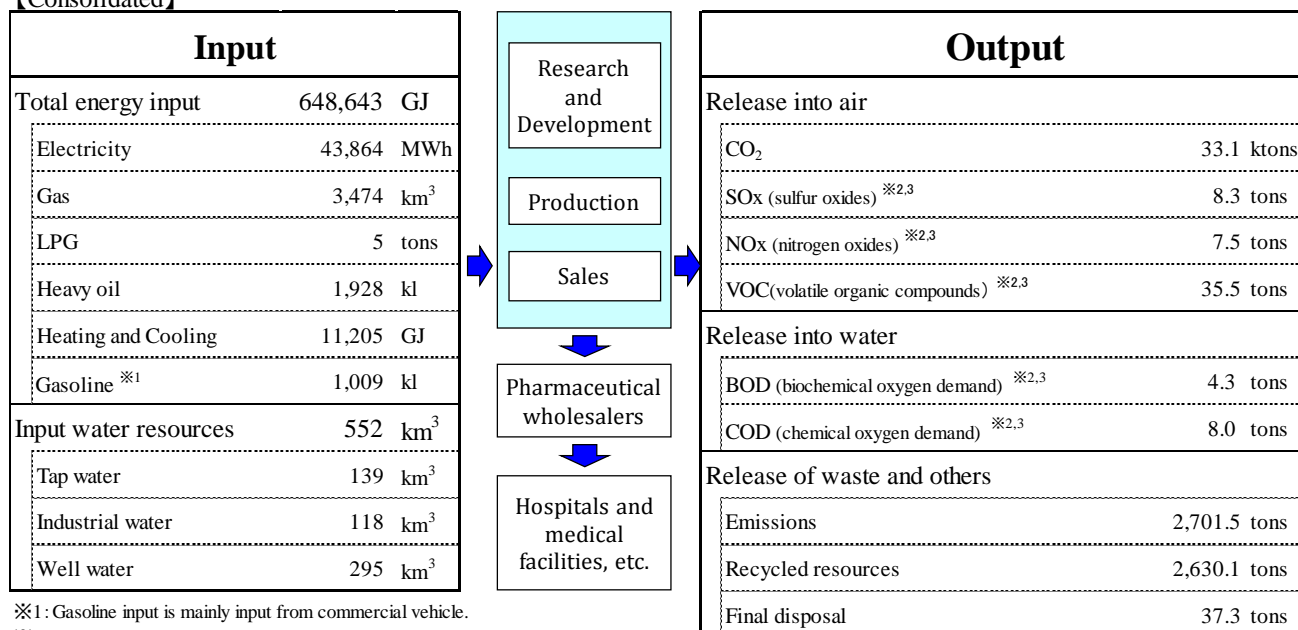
【Consolidated】

Input

| | | |
|---|---|---|
| Total energy input | 648,643 | GJ |
| Electricity | 43,864 | MWh |
| Gas | 3,474 | $km^3$ |
| LPG | 5 | tons |
| Heavy oil | 1,928 | kl |
| Heating and Cooling | 11,205 | GJ |
| Gasoline ※1 | 1,009 | kl |
| Input water resources | 552 | $km^3$ |
| Tap water | 139 | $km^3$ |
| Industrial water | 118 | $km^3$ |
| Well water | 295 | $km^3$ |

※1: Gasoline input is mainly input from commercial vehicle.

Research and Development

Production

Sales

Pharmaceutical wholesalers

Hospitals and medical facilities, etc.

Output

| | |
|---|---|
| Release into air | |
| $CO_2$ | 33.1 ktons |
| SOx (sulfur oxides) ※2,3 | 8.3 tons |
| NOx (nitrogen oxides) ※2,3 | 7.5 tons |
| VOC(volatile organic compounds) ※2,3 | 35.5 tons |
| Release into water | |
| BOD (biochemical oxygen demand) ※2,3 | 4.3 tons |
| COD (chemical oxygen demand) ※2,3 | 8.0 tons |
| Release of waste and others | |
| Emissions | 2,701.5 tons |
| Recycled resources | 2,630.1 tons |
| Final disposal | 37.3 tons |